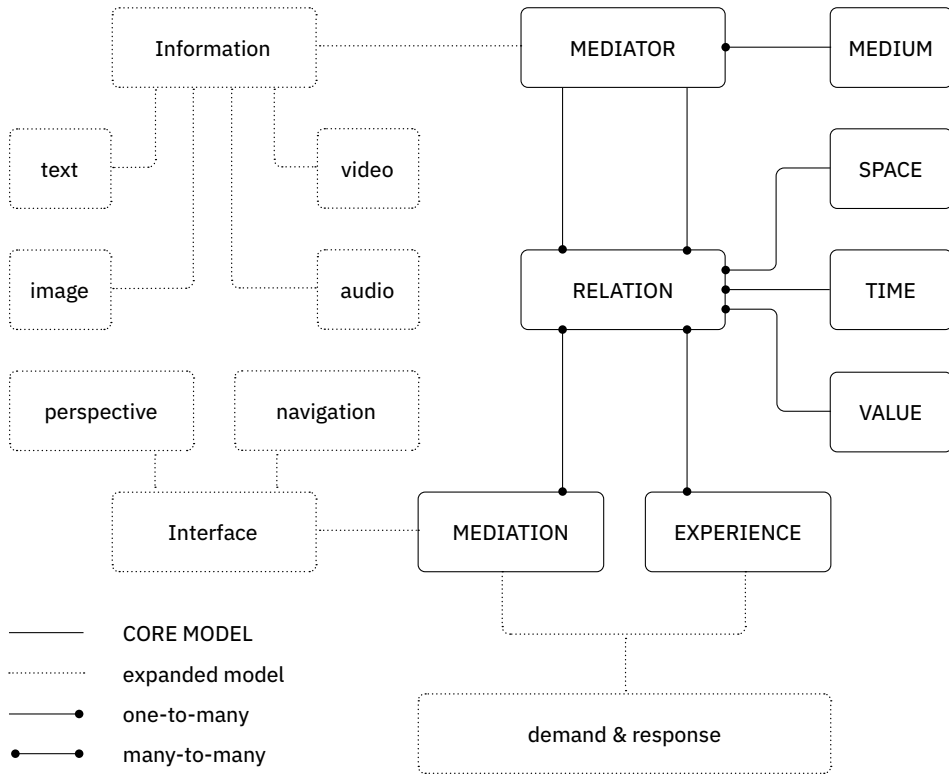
Information

MEDIATOR

MEDIUM

text

video

SPACE

image

audio

RELATION

TIME

perspective

navigation

VALUE

Interface

MEDIATION

EXPERIENCE

CORE MODEL

expanded model

one-to-many

many-to-many

demand & response